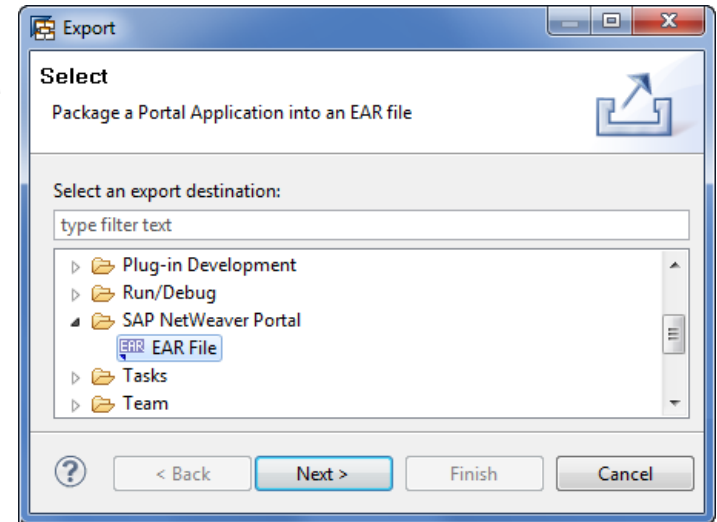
Export

Select

Package a Portal Application into an EAR file

Select an export destination:

type filter text

Plug-in Development
Run/Debug
SAP NetWeaver Portal
EAR EAR File
Tasks
Team

?

< Back

Next >

Finish

Cancel